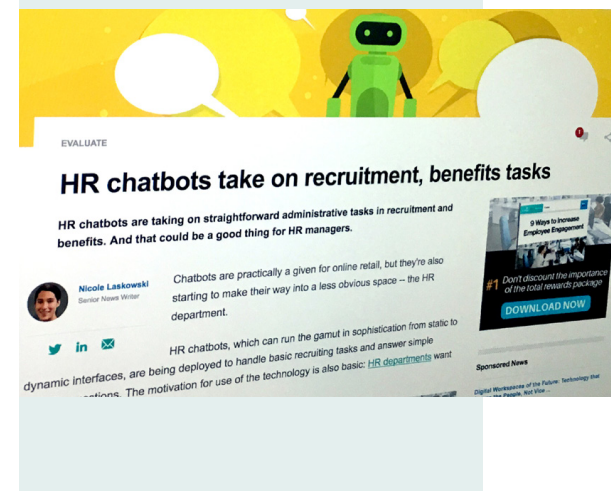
EVALUATE

HR chatbots take on recruitment, benefits tasks

HR chatbots are taking on straightforward administrative tasks in recruitment and benefits. And that could be a good thing for HR managers.

Nicole Laskowski
Senior News Writer

Chatbots are practically a given for online retail, but they're also starting to make their way into a less obvious space -- the HR department.

HR chatbots, which can run the gamut in sophistication from static to dynamic interfaces, are being deployed to handle basic recruiting tasks and answer simple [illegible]estions. The motivation for use of the technology is also basic: HR departments want

9 Ways to Increase Employee Engagement

#1 Don't discount the importance of the total rewards package

DOWNLOAD NOW

Sponsored News

Digital Workspaces of the Future: Technology that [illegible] People, Not Vice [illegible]